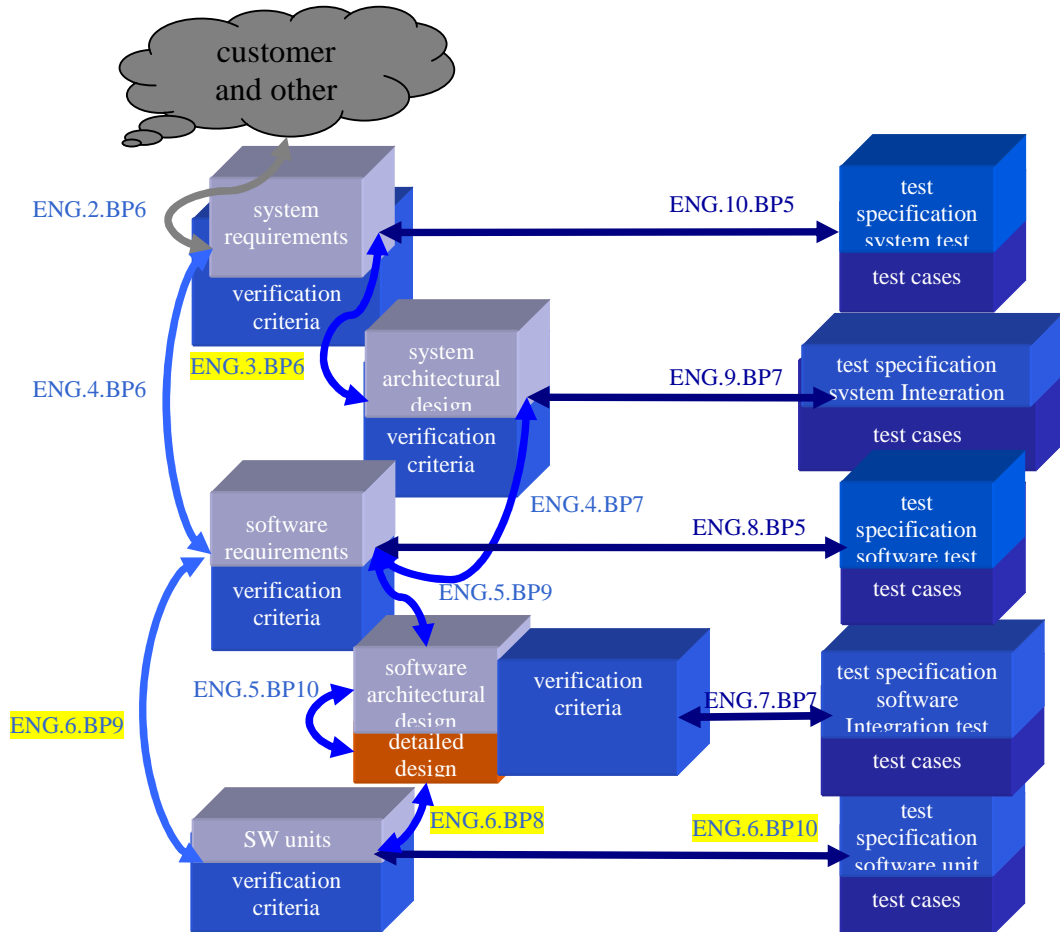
customer and other

ENG.2.BP6

system requirements

verification criteria

ENG.10.BP5

test specification system test

test cases

ENG.3.BP6

ENG.4.BP6

system architectural design

verification criteria

ENG.9.BP7

test specification system Integration

test cases

ENG.4.BP7

software requirements

verification criteria

ENG.8.BP5

test specification software test

test cases

ENG.5.BP9

ENG.5.BP10

software architectural design

detailed design

verification criteria

ENG.7.BP7

test specification software Integration test

test cases

ENG.6.BP9

SW units

verification criteria

ENG.6.BP8

ENG.6.BP10

test specification software unit

test cases